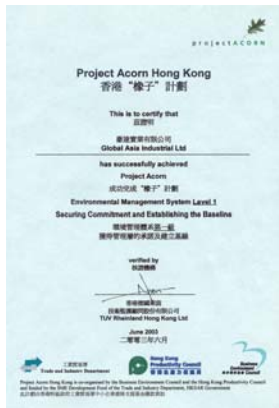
projectACORN

Project Acorn Hong Kong
香港"橡子"計劃

This is to certify that
茲證明

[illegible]
Global Asia Industrial Ltd

has successfully achieved
Project Acorn
成功完成"橡子"計劃

Environmental Management System Level 1
Securing Commitment and Establishing the Baseline
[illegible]
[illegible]

verified by
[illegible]

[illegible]
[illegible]
TUV Rheinland Hong Kong Ltd

June 2003
二零零三年六月

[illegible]
Trade and Industry Department

Hong Kong Productivity Council
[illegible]

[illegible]

Project Acorn Hong Kong is co-organised by the Business Environment Council and the Hong Kong Productivity Council and funded by the SME Development Fund of the Trade and Industry Department, HKSAR Government.
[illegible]